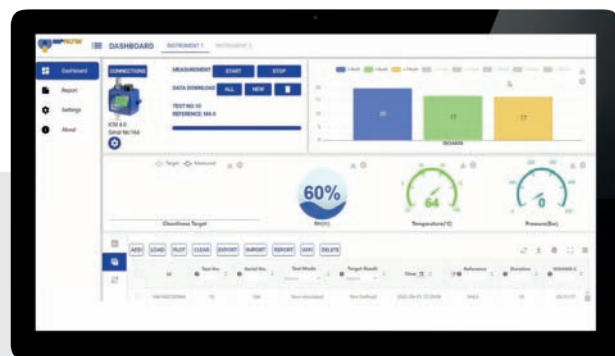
DASHBOARD INSTRUMENT 1 INSTRUMENT 2

Dashboard
Report
Settings
About

CONNECTIONS
MEASUREMENT START STOP
DATA DOWNLOAD ALL NEW
TEST NO: 10
REFERENCE: M4.0
ICM 4.0
Serial No:166

25
17
17
ISO4406

Target Measured
Cleanliness Target

60%
RH(%)

64
Temperature(°C)

0
Pressure(Bar)

ADD LOAD PLOT CLEAR EXPORT IMPORT REPORT SDC DELETE

Id
Test No.
Serial No.
Test Mode
Target Result
Time
Reference
Duration
ISO4406-C

10
166
Not Defined
M4.0
10